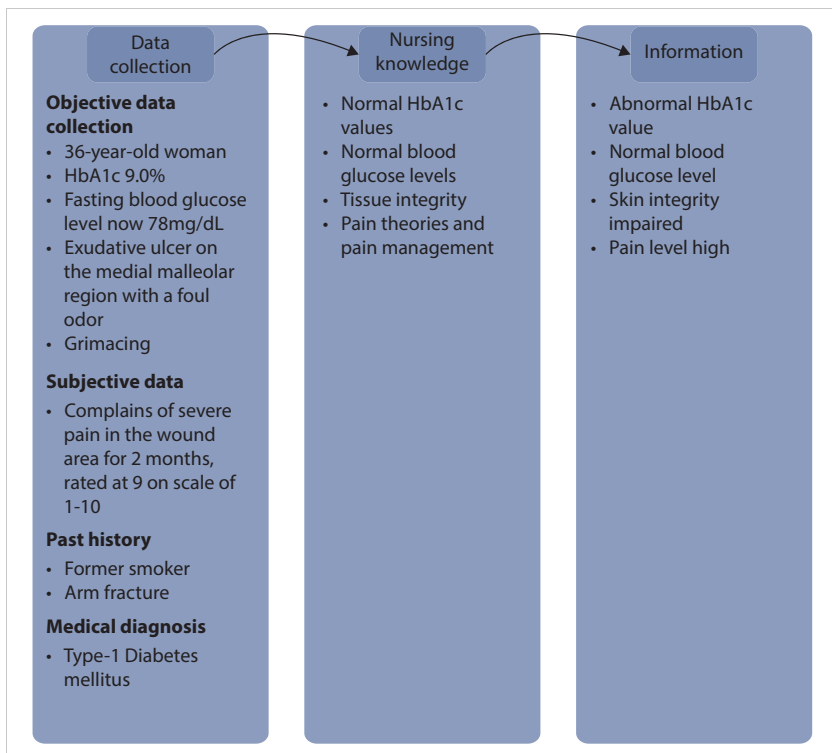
Data collection

**Objective data collection**
- 36-year-old woman
- HbA1c 9.0%
- Fasting blood glucose level now 78mg/dL
- Exudative ulcer on the medial malleolar region with a foul odor
- Grimacing

**Subjective data**
- Complains of severe pain in the wound area for 2 months, rated at 9 on scale of 1-10

**Past history**
- Former smoker
- Arm fracture

**Medical diagnosis**
- Type-1 Diabetes mellitus

Nursing knowledge

- Normal HbA1c values
- Normal blood glucose levels
- Tissue integrity
- Pain theories and pain management

Information

- Abnormal HbA1c value
- Normal blood glucose level
- Skin integrity impaired
- Pain level high